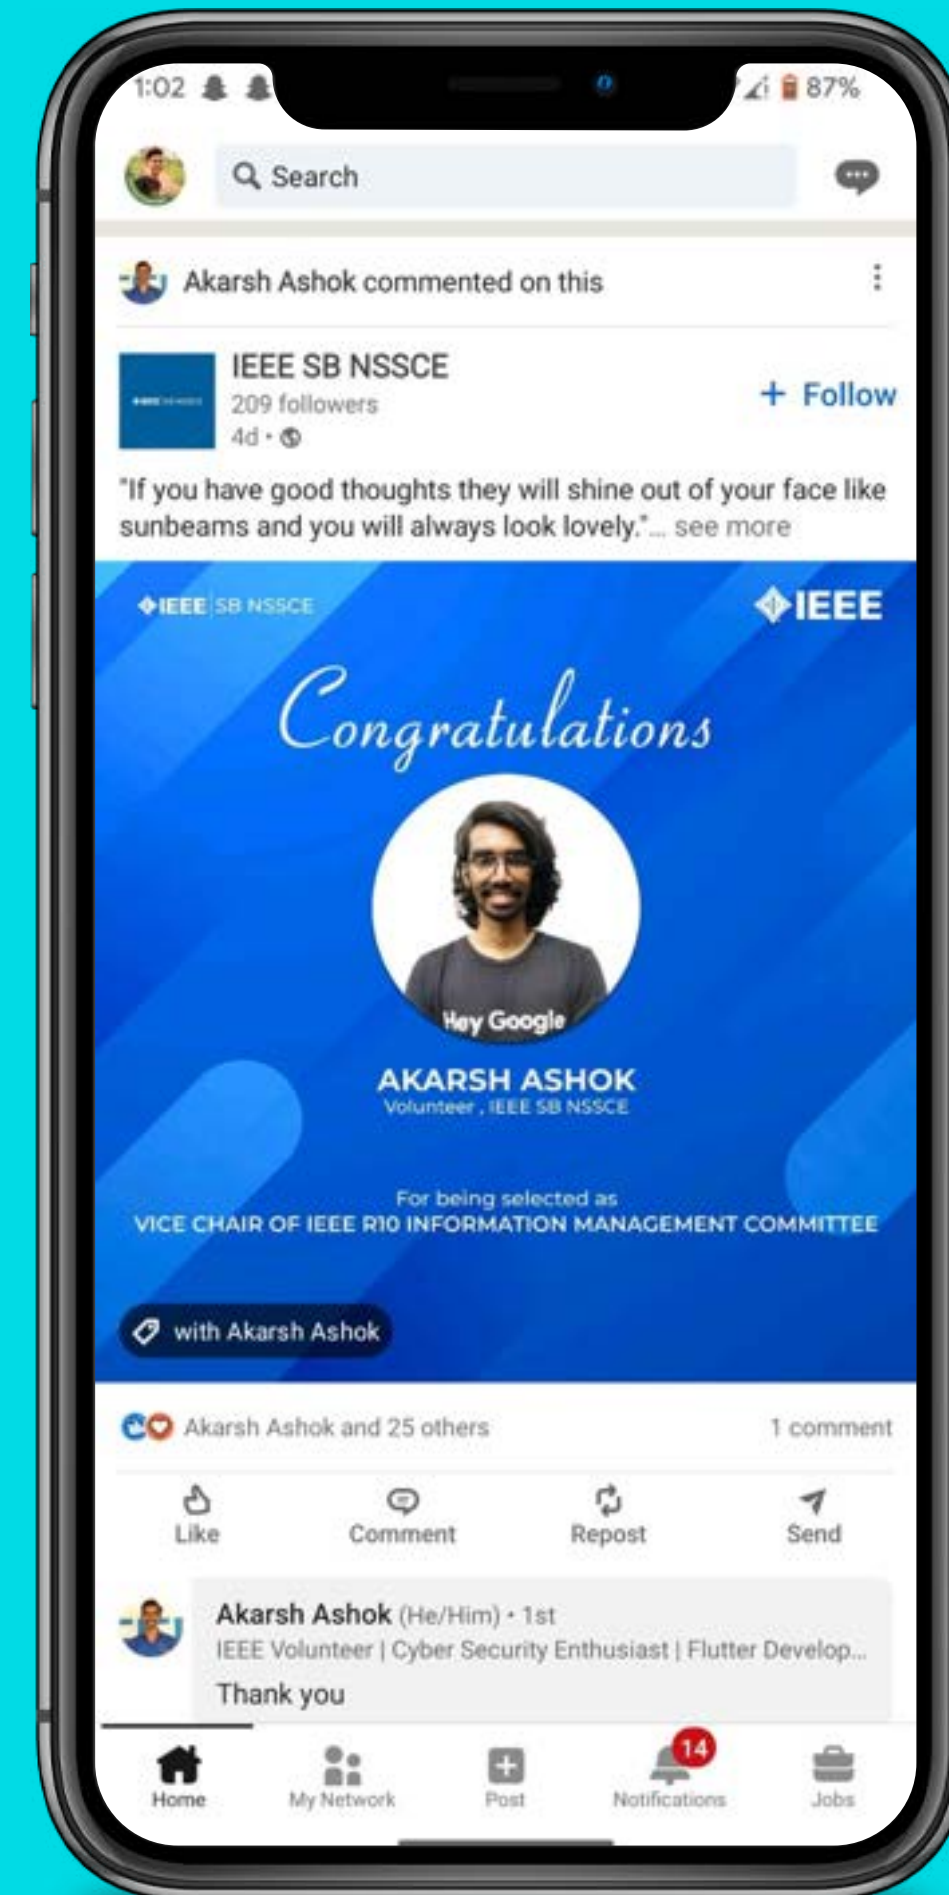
1:02 87%

Search

Akarsh Ashok commented on this

IEEE SB NSSCE
209 followers
4d •

+ Follow

"If you have good thoughts they will shine out of your face like sunbeams and you will always look lovely."... see more

IEEE SB NSSCE

IEEE

Congratulations

Hey Google

AKARSH ASHOK
Volunteer , IEEE SB NSSCE

For being selected as
VICE CHAIR OF IEEE R10 INFORMATION MANAGEMENT COMMITTEE

with Akarsh Ashok

Akarsh Ashok and 25 others

1 comment

Like Comment Repost Send

Akarsh Ashok (He/Him) • 1st
IEEE Volunteer | Cyber Security Enthusiast | Flutter Develop...
Thank you

Home My Network Post 14 Notifications Jobs